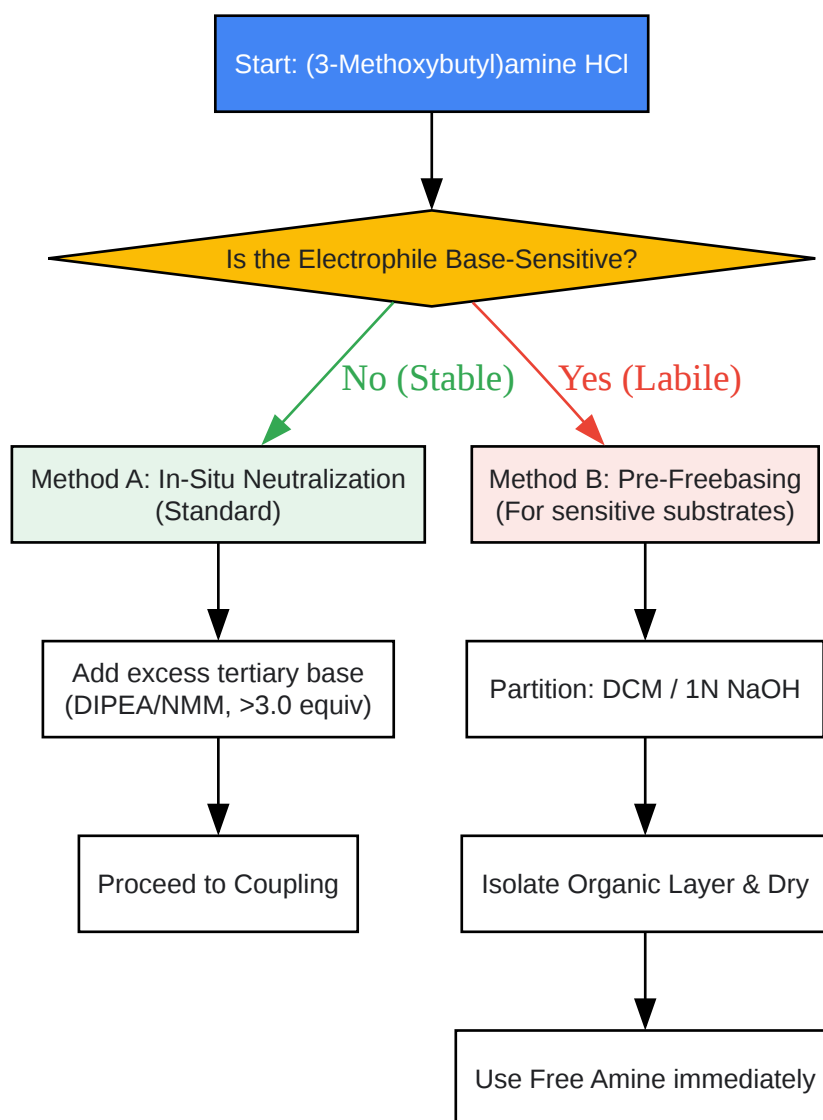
Start: (3-Methoxybutyl)amine HCl

Is the Electrophile Base-Sensitive?

No (Stable)

Yes (Labile)

Method A: In-Situ Neutralization (Standard)

Method B: Pre-Freebasing (For sensitive substrates)

Add excess tertiary base (DIPEA/NMM, >3.0 equiv)

Partition: DCM / 1N NaOH

Proceed to Coupling

Isolate Organic Layer & Dry

Use Free Amine immediately